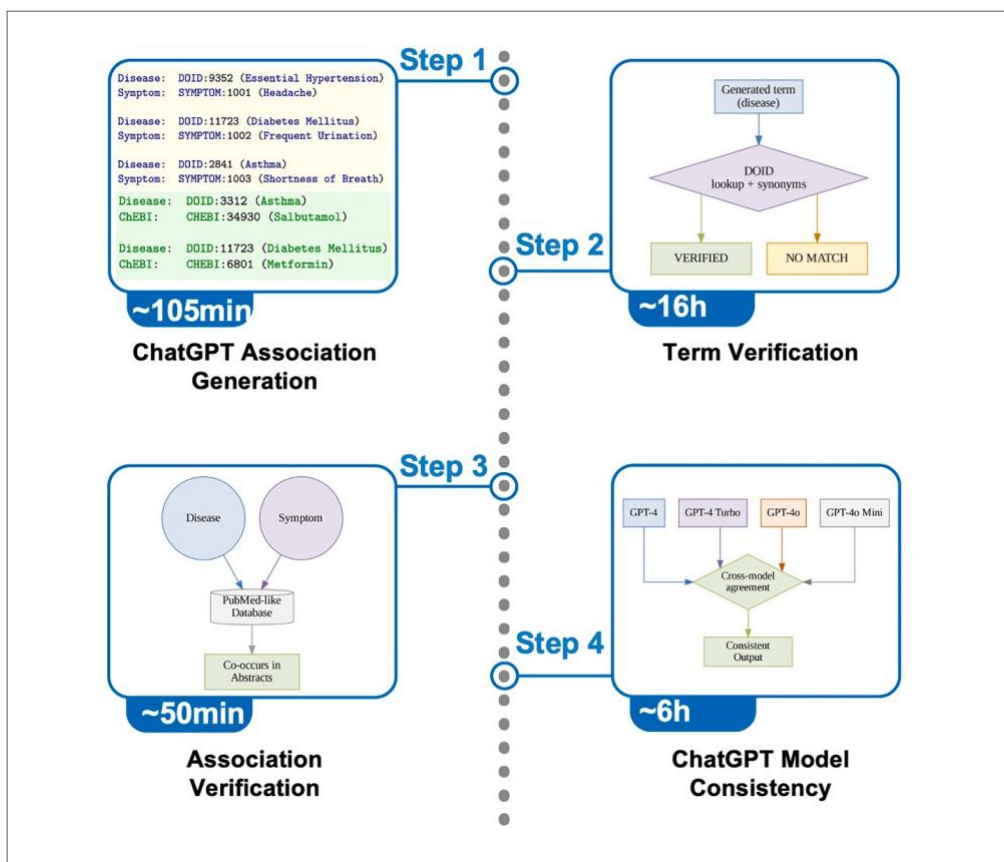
Step 1

Disease: DOID:9352 (Essential Hypertension)
Symptom: SYMPTOM:1001 (Headache)

Disease: DOID:11723 (Diabetes Mellitus)
Symptom: SYMPTOM:1002 (Frequent Urination)

Disease: DOID:2841 (Asthma)
Symptom: SYMPTOM:1003 (Shortness of Breath)

Disease: DOID:3312 (Asthma)
ChEBI: CHEBI:34930 (Salbutamol)

Disease: DOID:11723 (Diabetes Mellitus)
ChEBI: CHEBI:6801 (Metformin)

~105min

ChatGPT Association Generation

Generated term (disease)

DOID lookup + synonyms

VERIFIED

NO MATCH

Step 2

~16h

Term Verification

Step 3

Disease

Symptom

PubMed-like Database

Co-occurs in Abstracts

~50min

Association Verification

GPT-4

GPT-4 Turbo

GPT-4o

GPT-4o Mini

Cross-model agreement

Consistent Output

Step 4

~6h

ChatGPT Model Consistency